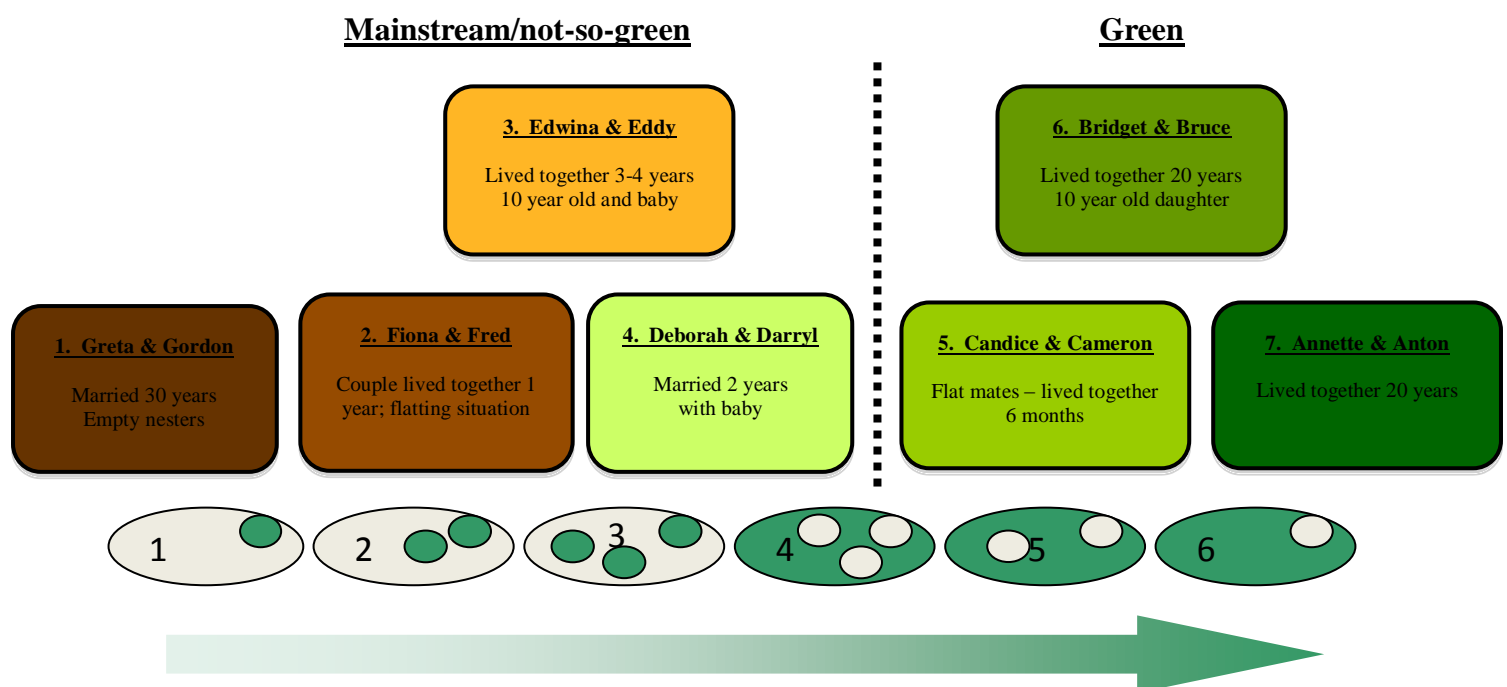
Mainstream/not-so-green

Green

3. Edwina & Eddy

Lived together 3-4 years
10 year old and baby

6. Bridget & Bruce

Lived together 20 years
10 year old daughter

1. Greta & Gordon

Married 30 years
Empty nesters

2. Fiona & Fred

Couple lived together 1 year; flatting situation

4. Deborah & Darryl

Married 2 years
with baby

5. Candice & Cameron

Flat mates – lived together 6 months

7. Annette & Anton

Lived together 20 years

1

2

3

4

5

6